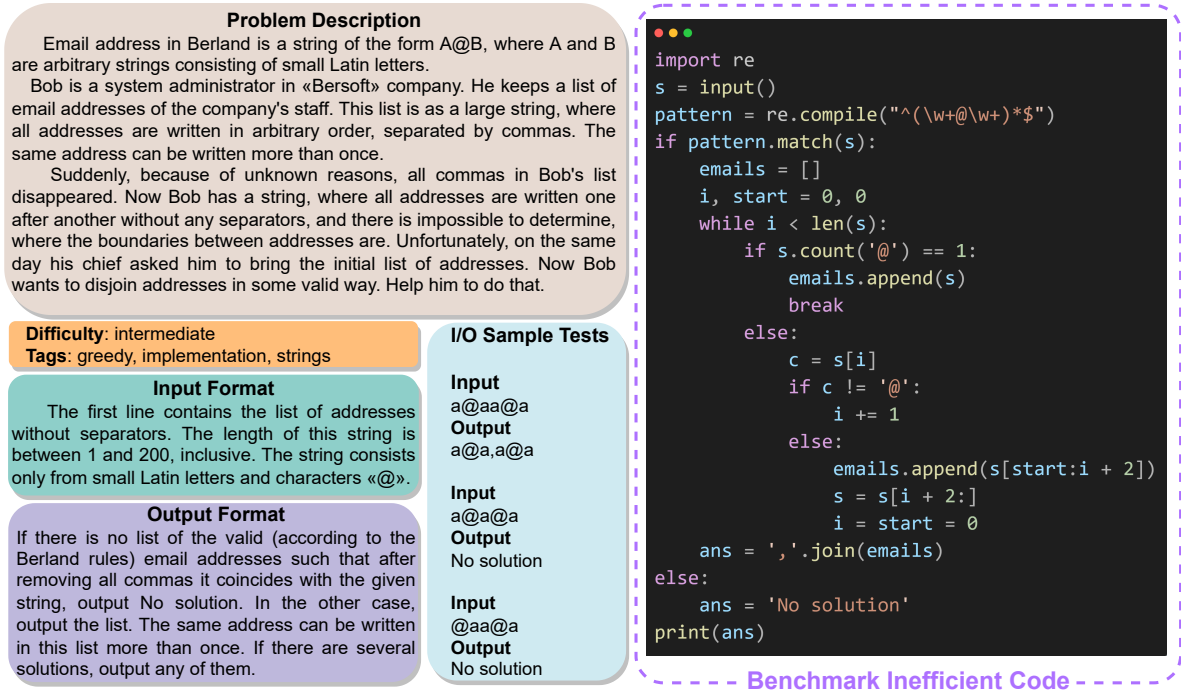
**Problem Description**

Email address in Berland is a string of the form A@B, where A and B are arbitrary strings consisting of small Latin letters.

Bob is a system administrator in «Bersoft» company. He keeps a list of email addresses of the company's staff. This list is as a large string, where all addresses are written in arbitrary order, separated by commas. The same address can be written more than once.

Suddenly, because of unknown reasons, all commas in Bob's list disappeared. Now Bob has a string, where all addresses are written one after another without any separators, and there is impossible to determine, where the boundaries between addresses are. Unfortunately, on the same day his chief asked him to bring the initial list of addresses. Now Bob wants to disjoin addresses in some valid way. Help him to do that.

**Difficulty**: intermediate
**Tags**: greedy, implementation, strings

**Input Format**

The first line contains the list of addresses without separators. The length of this string is between 1 and 200, inclusive. The string consists only from small Latin letters and characters «@».

**Output Format**

If there is no list of the valid (according to the Berland rules) email addresses such that after removing all commas it coincides with the given string, output No solution. In the other case, output the list. The same address can be written in this list more than once. If there are several solutions, output any of them.

**I/O Sample Tests**

**Input**
a@aa@a
**Output**
a@a,a@a

**Input**
a@a@a
**Output**
No solution

**Input**
@aa@a
**Output**
No solution

```
import re
s = input()
pattern = re.compile("^(\w+@\w+)*$")
if pattern.match(s):
    emails = []
    i, start = 0, 0
    while i < len(s):
        if s.count('@') == 1:
            emails.append(s)
            break
        else:
            c = s[i]
            if c != '@':
                i += 1
            else:
                emails.append(s[start:i + 2])
                s = s[i + 2:]
                i = start = 0
    ans = ','.join(emails)
else:
    ans = 'No solution'
print(ans)
```

Benchmark Inefficient Code